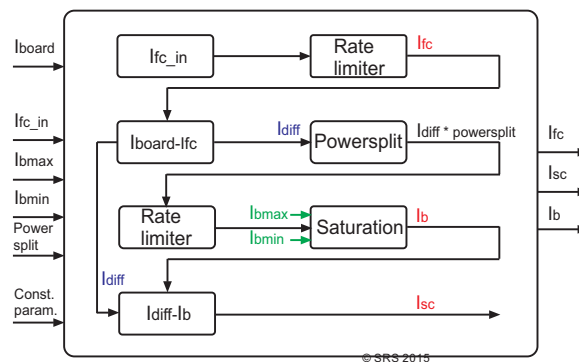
Iboard

Ifc_in

Ibmax

Ibmin

Power split

Const. param.

Ifc_in

Rate limiter

Ifc

Iboard-Ifc

Idiff

Powersplit

Idiff * powersplit

Rate limiter

Ibmax

Ibmin

Saturation

Ib

Idiff

Idiff-Ib

Isc

Ifc

Isc

Ib

© SRS 2015